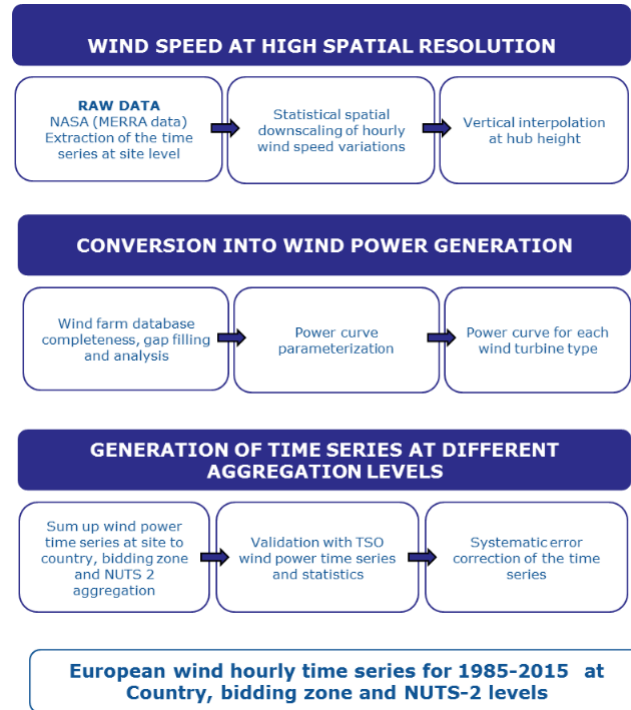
WIND SPEED AT HIGH SPATIAL RESOLUTION

RAW DATA
NASA (MERRA data) Extraction of the time series at site level

Statistical spatial downscaling of hourly wind speed variations

Vertical interpolation at hub height

CONVERSION INTO WIND POWER GENERATION

Wind farm database completeness, gap filling and analysis

Power curve parameterization

Power curve for each wind turbine type

GENERATION OF TIME SERIES AT DIFFERENT AGGREGATION LEVELS

Sum up wind power time series at site to country, bidding zone and NUTS 2 aggregation

Validation with TSO wind power time series and statistics

Systematic error correction of the time series

European wind hourly time series for 1985-2015 at Country, bidding zone and NUTS-2 levels